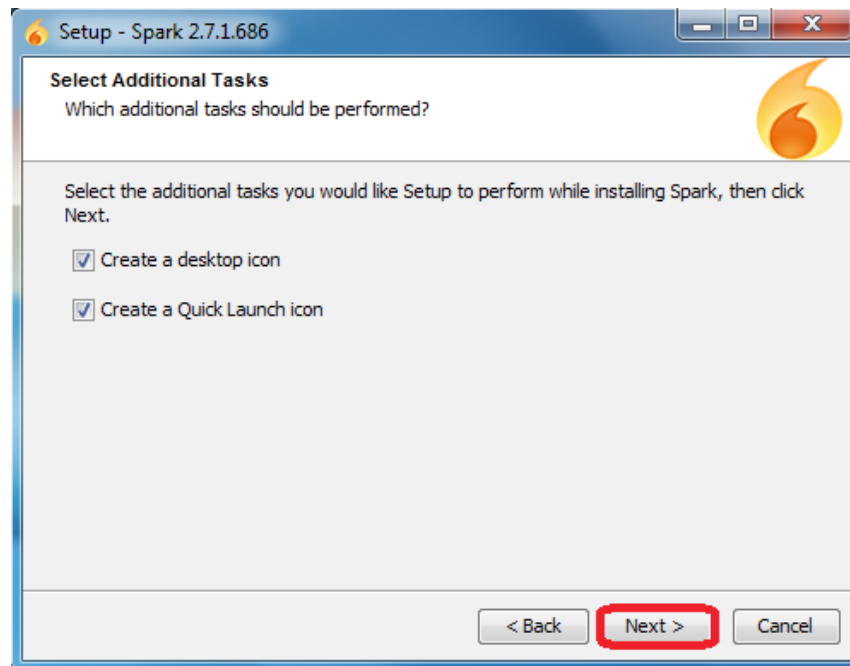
Setup - Spark 2.7.1.686

Select Additional Tasks
Which additional tasks should be performed?

Select the additional tasks you would like Setup to perform while installing Spark, then click Next.

Create a desktop icon

Create a Quick Launch icon

< Back Next > Cancel